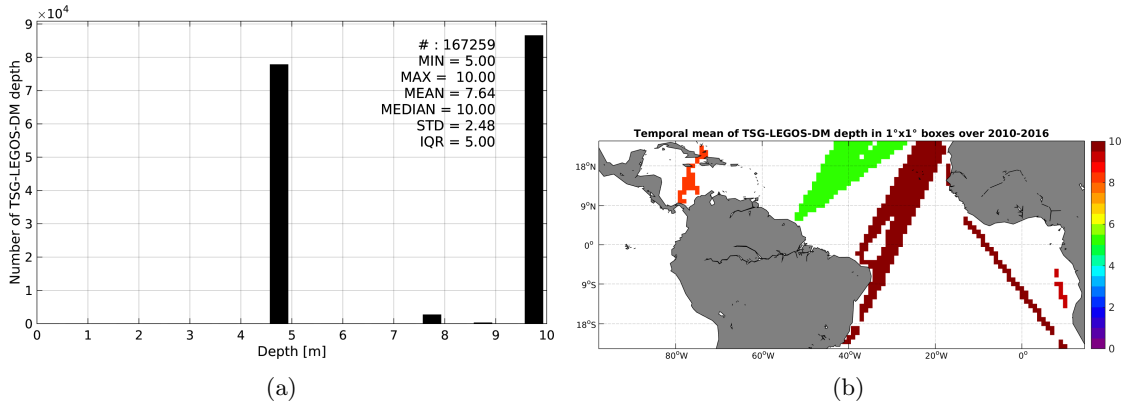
$\times10^4$

# : 167259
MIN = 5.00
MAX = 10.00
MEAN = 7.64
MEDIAN = 10.00
STD = 2.48
IQR = 5.00

Number of TSG-LEGOS-DM depth

9
8
7
6
5
4
3
2
1
0

0 1 2 3 4 5 6 7 8 9 10

Depth [m]

(a)

Temporal mean of TSG-LEGOS-DM depth in 1°x1° boxes over 2010-2016

18°N
9°N
0°
9°S
18°S

80°W 60°W 40°W 20°W 0°

10
8
6
4
2
0

(b)